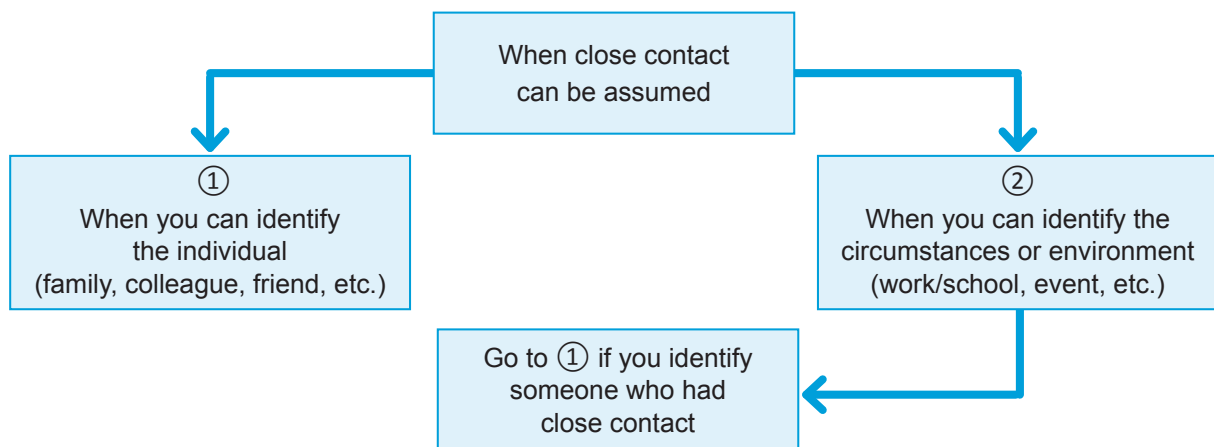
When close contact can be assumed

①
When you can identify the individual
(family, colleague, friend, etc.)

②
When you can identify the circumstances or environment
(work/school, event, etc.)

Go to ① if you identify someone who had close contact